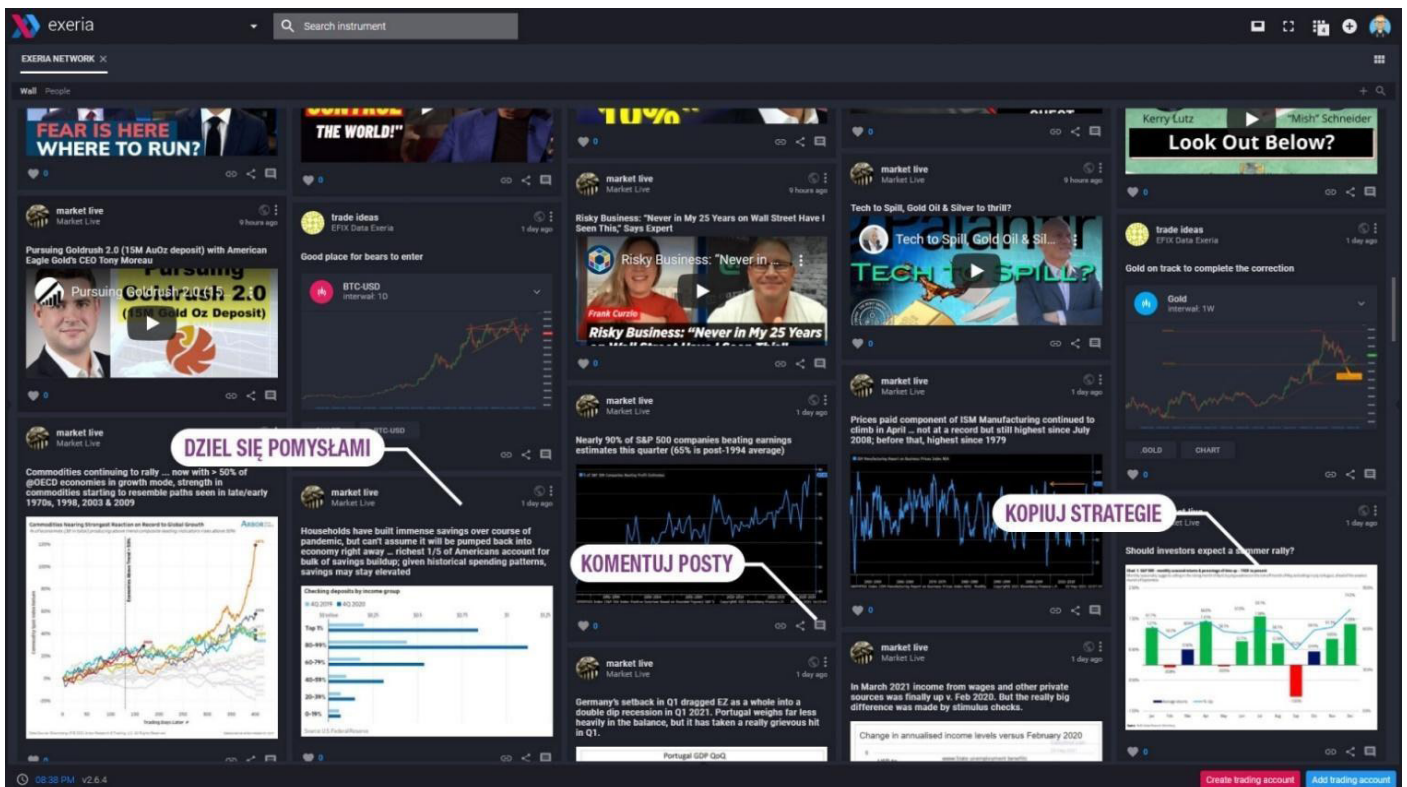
exeria
Search instrument
EXERIA NETWORK ×
Wall People

FEAR IS HERE WHERE TO RUN?
THE WORLD!"
Kerry Lutz "Mish" Schneider Look Out Below?

market live
Market Live
9 hours ago
Pursuing Goldrush 2.0 (15M AuOz deposit) with American Eagle Gold's CEO Tony Moreau
Pursuing Goldrush 2.0 (15...
(15M Gold Oz Deposit)

trade ideas
EFIX Data Exeria
1 day ago
Good place for bears to enter
BTC-USD
interwał: 1D
BTC-USD

market live
Market Live
9 hours ago
Risky Business: "Never in My 25 Years on Wall Street Have I Seen This," Says Expert
Risky Business: "Never in ...
Frank Curzio
Risky Business: "Never in My 25 Years

market live
Market Live
9 hours ago
Tech to Spill, Gold Oil & Silver to thrill?
Tech to Spill, Gold Oil & Sil...
TECH TO SPILL?

trade ideas
EFIX Data Exeria
1 day ago
Gold on track to complete the correction
Gold
interwał: 1W
.GOLD CHART

market live
Market Live
Commodities continuing to rally ... now with > 50% of @OECD economies in growth mode, strength in commodities starting to resemble paths seen in late/early 1970s, 1998, 2003 & 2009
Commodities Nearing Strongest Reaction on Record to Global Growth

DZIEL SIĘ POMYSŁAMI

market live
Market Live
1 day ago
Households have built immense savings over course of pandemic, but can't assume it will be pumped back into economy right away ... richest 1/5 of Americans account for bulk of savings buildup; given historical spending patterns, savings may stay elevated
Checking deposits by income group
4Q 2019 4Q 2020
Top 1%
80-99%
60-79%
40-59%
20-39%
0-19%

market live
Market Live
1 day ago
Nearly 90% of S&P 500 companies beating earnings estimates this quarter (65% is post-1994 average)

KOMENTUJ POSTY

market live
Market Live
1 day ago
Germany's setback in Q1 dragged EZ as a whole into a double dip recession in Q1 2021. Portugal weighs far less heavily in the balance, but it has taken a really grievous hit in Q1.
Portugal GDP QoQ

market live
Market Live
1 day ago
Prices paid component of ISM Manufacturing continued to climb in April ... not at a record but still highest since July 2008; before that, highest since 1979

market live
Market Live
1 day ago
In March 2021 income from wages and other private sources was finally up v. Feb 2020. But the really big difference was made by stimulus checks.
Change in annualised income levels versus February 2020

KOPIUJ STRATEGIE
Market Live
1 day ago
Should investors expect a summer rally?

08:38 PM v2.6.4
Create trading account
Add trading account